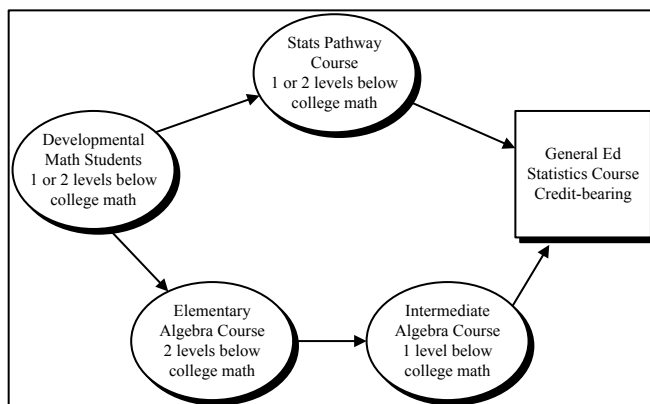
Stats Pathway Course
1 or 2 levels below college math

Developmental Math Students
1 or 2 levels below college math

General Ed Statistics Course
Credit-bearing

Elementary Algebra Course
2 levels below college math

Intermediate Algebra Course
1 level below college math